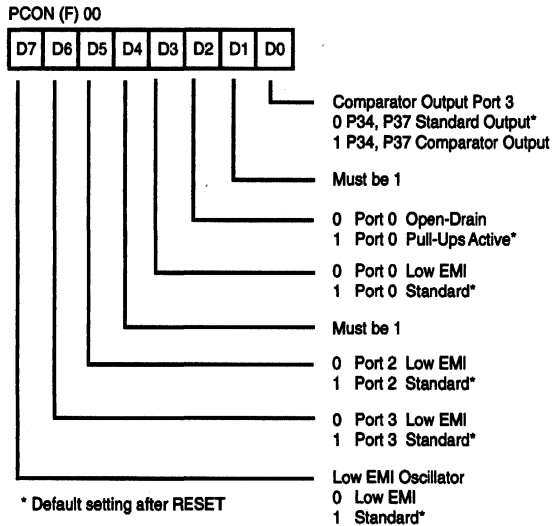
PCON (F) 00

| D7 | D6 | D5 | D4 | D3 | D2 | D1 | D0 |
|---|---|---|---|---|---|---|---|

Comparator Output Port 3
0 P34, P37 Standard Output*
1 P34, P37 Comparator Output

Must be 1

0 Port 0 Open-Drain
1 Port 0 Pull-Ups Active*

0 Port 0 Low EMI
1 Port 0 Standard*

Must be 1

0 Port 2 Low EMI
1 Port 2 Standard*

0 Port 3 Low EMI
1 Port 3 Standard*

Low EMI Oscillator
0 Low EMI
1 Standard*

* Default setting after RESET